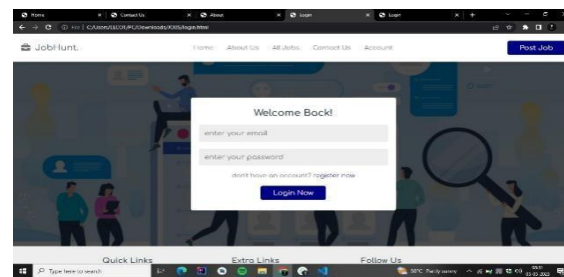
Home | Contact Us | About | Login | Login

File | C:/Users/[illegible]/Downloads/JOBS/login.html

JobHunt.

Home About Us All Jobs Contact Us Account

Post Job

Welcome Back!

enter your email

enter your password

dont have an account? register now

Login Now

Quick Links

Extra Links

Follow Us

Type here to search

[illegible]°C Partly sunny